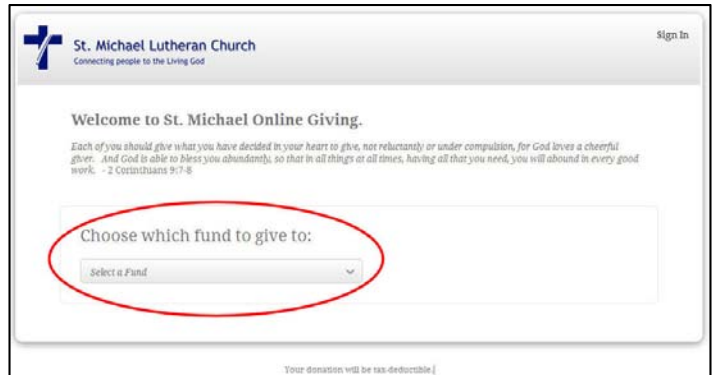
St. Michael Lutheran Church
Connecting people to the Living God

Sign In

Welcome to St. Michael Online Giving.

Each of you should give what you have decided in your heart to give, not reluctantly or under compulsion, for God loves a cheerful giver. And God is able to bless you abundantly, so that in all things at all times, having all that you need, you will abound in every good work. - 2 Corinthians 9:7-8

Choose which fund to give to:

Select a Fund

Your donation will be tax-deductible.